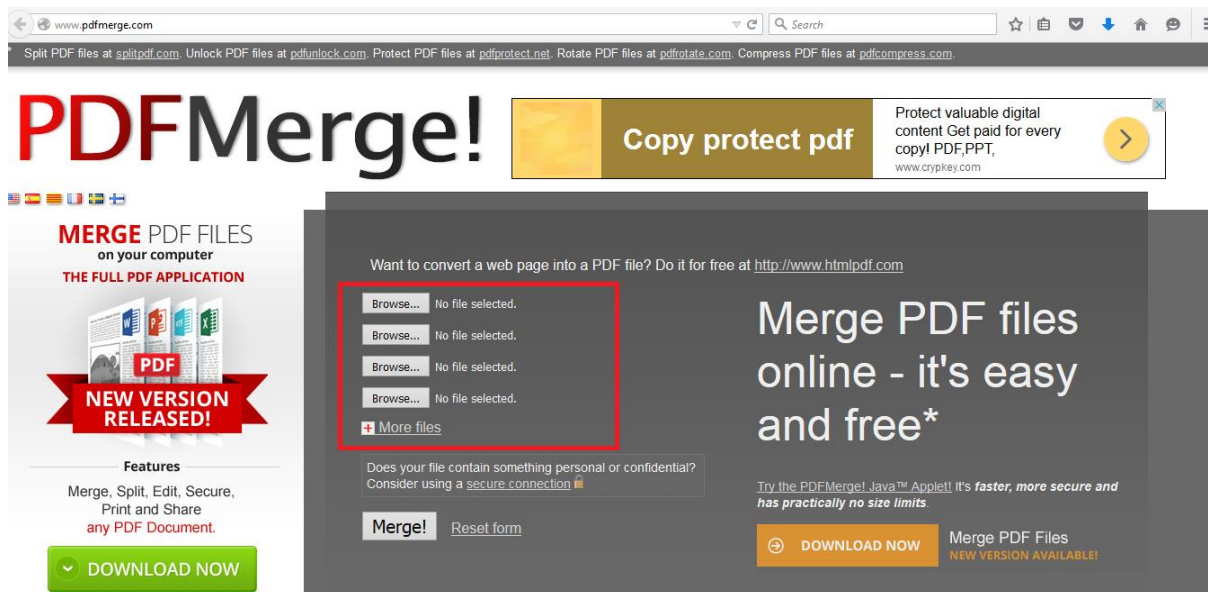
www.pdfmerge.com

Search

Split PDF files at splitpdf.com. Unlock PDF files at pdfunlock.com. Protect PDF files at pdfprotect.net. Rotate PDF files at pdfrotate.com. Compress PDF files at pdfcompress.com.

PDFMerge!

Copy protect pdf

Protect valuable digital content Get paid for every copy! PDF,PPT,
www.crypkey.com

MERGE PDF FILES
on your computer
THE FULL PDF APPLICATION

PDF

NEW VERSION RELEASED!

Features

Merge, Split, Edit, Secure, Print and Share any PDF Document.

DOWNLOAD NOW

Want to convert a web page into a PDF file? Do it for free at http://www.htmlpdf.com

Browse... No file selected.
Browse... No file selected.
Browse... No file selected.
Browse... No file selected.

More files

Does your file contain something personal or confidential? Consider using a secure connection

Merge! Reset form

Merge PDF files online - it's easy and free*

Try the PDFMerge! Java™ Applet! It's faster, more secure and has practically no size limits.

DOWNLOAD NOW

Merge PDF Files
NEW VERSION AVAILABLE!